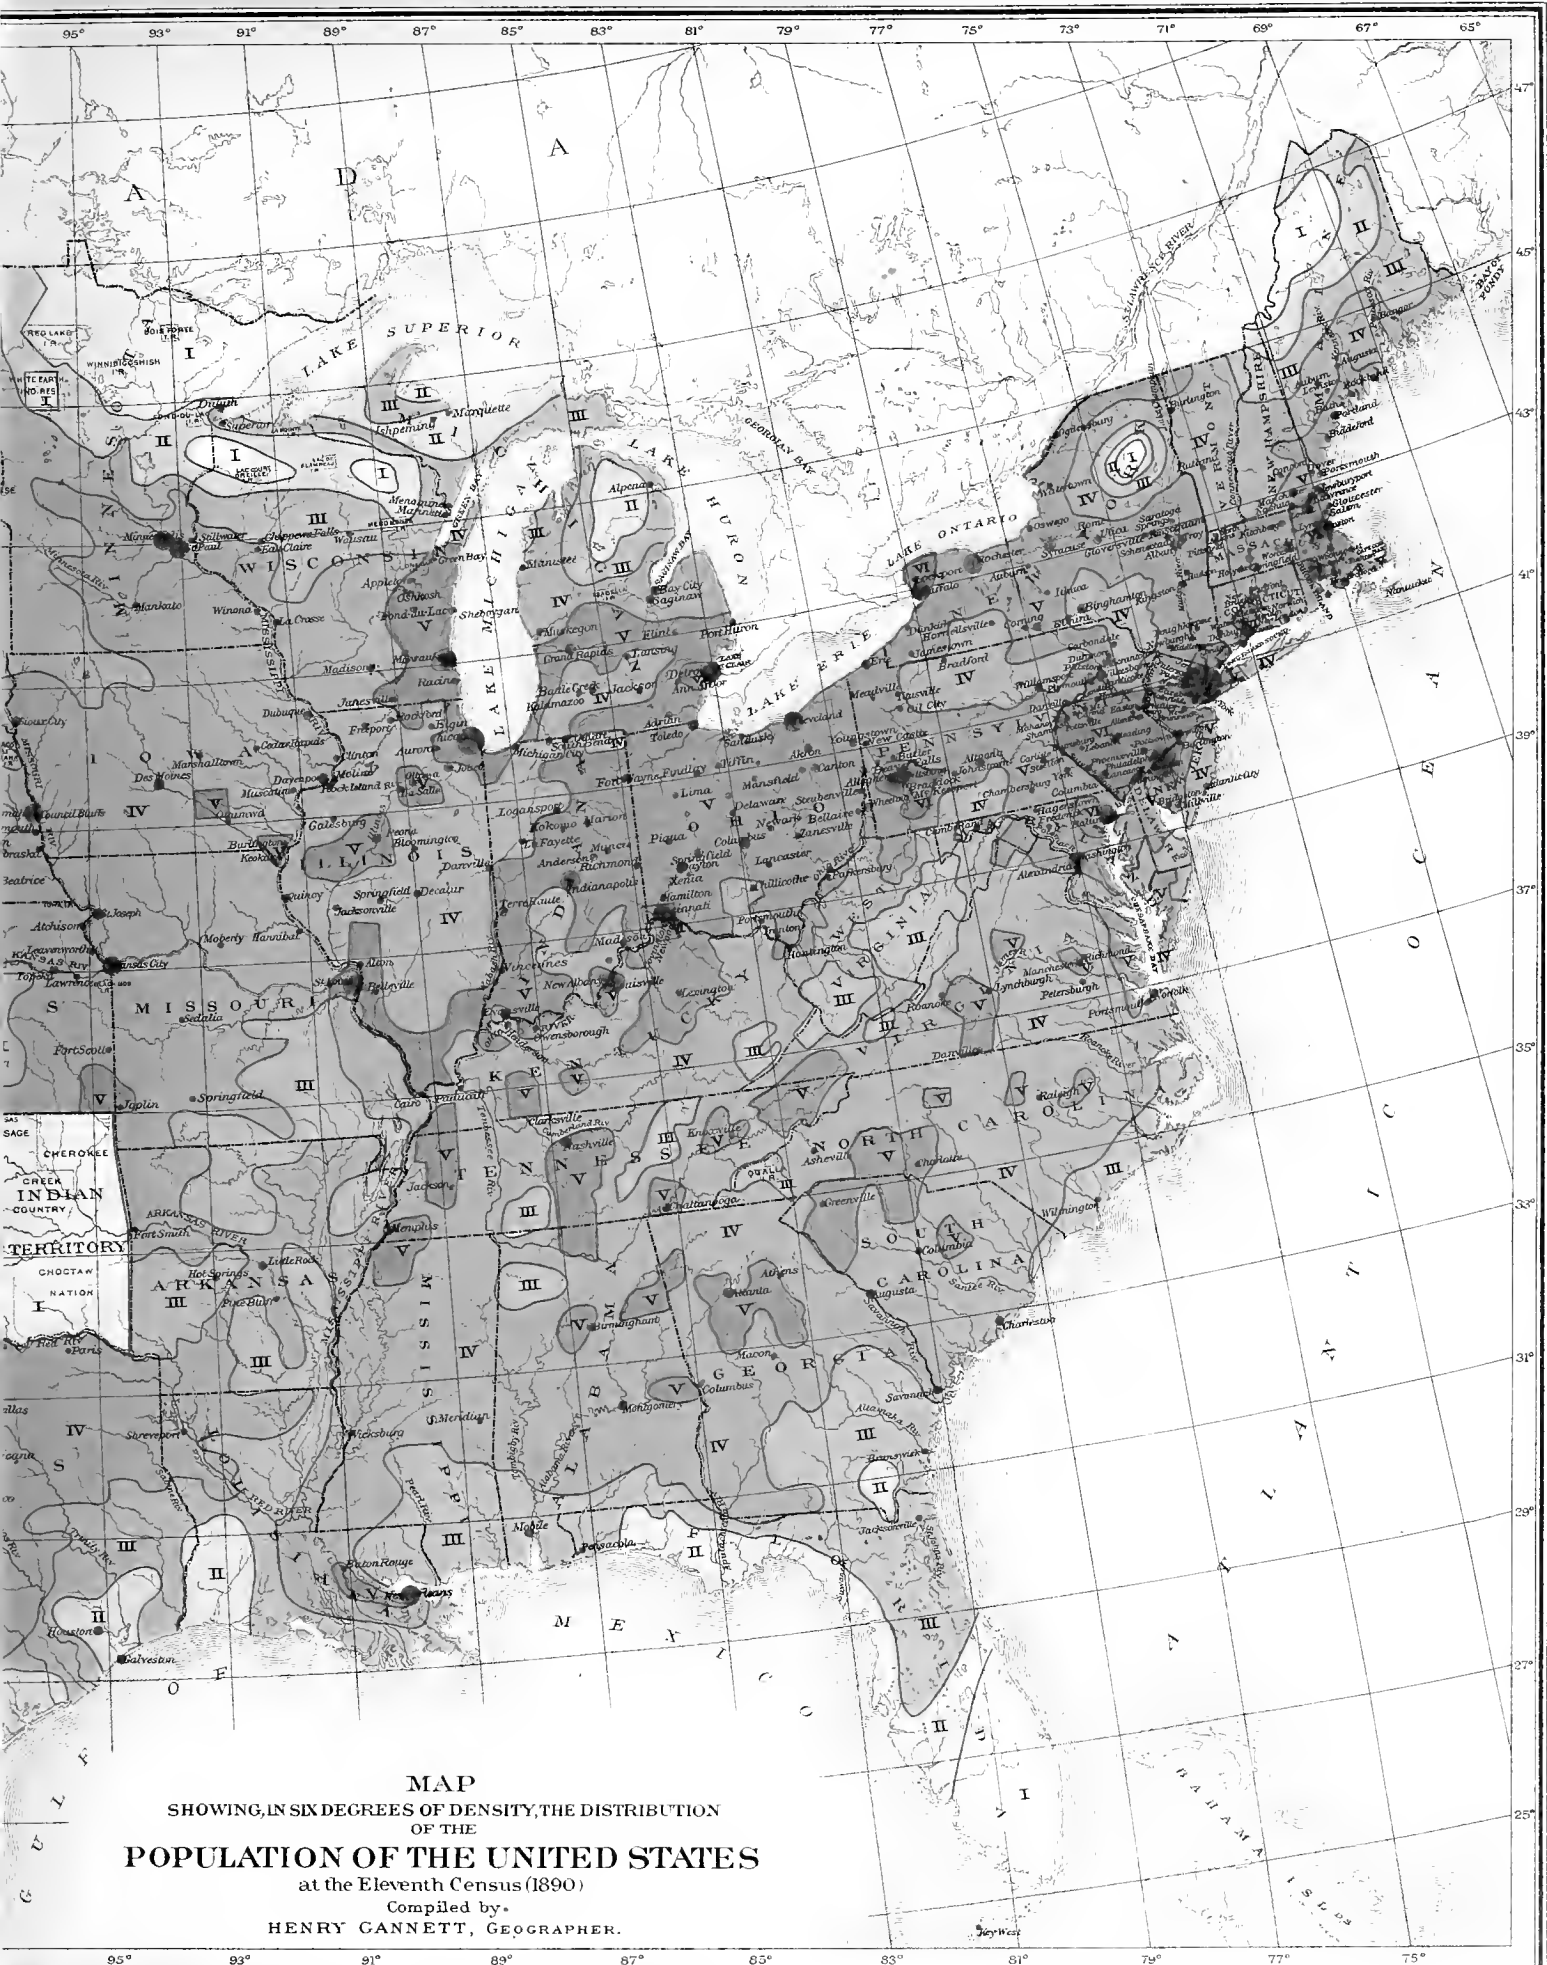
95° 93° 91° 89° 87° 85° 83° 81° 79° 77° 75° 73° 71° 69° 67° 65°

47° 45° 43° 41° 39° 37° 35° 33° 31° 29° 27° 25°

A D A

LAKE SUPERIOR

LAKE MICHIGAN

LAKE HURON

GEORGIAN BAY

LAKE ONTARIO

LAKE ERIE

ST. LAWRENCE RIVER

BAY OF FUNDY

RED LAKE I.R.

BOIS FORTE I.R.

WINNIBIGOSHISH I.R.

WHITE EARTH I.R.

Duluth Superior Marquette Ishpeming Menominee Marinette Green Bay Appleton Oshkosh Fond du Lac Sheboygan Milwaukee Racine Madison Janesville Rockford Elgin Chicago Aurora Joliet Dubuque Freeport Clinton Moline Rock Island Davenport Muscatine Cedar Rapids Marshalltown Des Moines Council Bluffs Ottumwa Burlington Keokuk Galesburg Peoria Bloomington Quincy Springfield Decatur Jacksonville Danville Stillwater St. Paul Minneapolis Mankato Winona La Crosse Eau Claire Chippewa Falls Wausau

Alpena Bay City Saginaw Manistee Muskegon Grand Rapids Lansing Flint Port Huron Detroit Ann Arbor Jackson Battle Creek Kalamazoo Adrian Toledo South Bend Michigan City Fort Wayne Findlay Tiffin Sandusky Cleveland Akron Canton Mansfield Youngstown New Castle Lima Delaware Columbus Piqua Springfield Dayton Xenia Hamilton Cincinnati Chillicothe Lancaster Zanesville Newark Bellaire Steubenville Wheeling Parkersburg Portsmouth Ironton Huntington Logansport Kokomo Marion Lafayette Muncie Anderson Richmond Indianapolis Terre Haute Vincennes Madison New Albany Louisville Lexington Evansville Henderson Owensborough Paducah Cairo

Erie Meadville Titusville Oil City Bradford Jamestown Dunkirk Buffalo Lockport Rochester Hornellsville Corning Elmira Ithaca Auburn Syracuse Oswego Rome Utica Watertown Ogdensburg Gloversville Saratoga Springs Schenectady Albany Troy Binghamton Kingston Newburgh Carbondale Scranton Wilkesbarre Pittston Williamsport Danville Pottsville Shamokin Allentown Reading Lebanon Harrisburg Lancaster Philadelphia York Columbia Chambersburg Hagerstown Frederick Baltimore Washington Alexandria Cumberland Altoona Johnstown Pittsburgh Allegheny Butler Braddock McKeesport Beaver Falls Trenton Camden Atlantic City Millville Wilmington

Burlington Rutland Concord Dover Portsmouth Newburyport Lawrence Haverhill Gloucester Salem Boston Lynn Lowell Worcester Springfield Holyoke Providence Hartford New Haven Bridgeport Nantucket Portland Biddeford Auburn Lewiston Bath Augusta Rockland Bangor

Richmond Manchester Petersburg Lynchburg Roanoke Norfolk Portsmouth Danville Raleigh Charlotte Asheville Wilmington Knoxville Chattanooga Nashville Clarksville Jackson Memphis Greenville Columbia Charleston Augusta Savannah Brunswick Jacksonville Athens Atlanta Macon Columbus Birmingham Montgomery Mobile Pensacola Meridian Vicksburg Shreveport Baton Rouge New Orleans Houston Galveston Paris Fort Smith Little Rock Hot Springs Pine Bluff Joplin Springfield Fort Scott Sedalia Moberly Hannibal St. Louis Alton Belleville Kansas City St. Joseph Atchison Leavenworth Lawrence Topeka Beatrice Sioux City Key West

KANSAS RIV. ARKANSAS RIVER RED RIVER OHIO RIVER

MINNESOTA WISCONSIN IOWA ILLINOIS INDIANA OHIO MICHIGAN PENNSYLVANIA NEW YORK VERMONT NEW HAMPSHIRE MAINE MASSACHUSETTS CONNECTICUT NEW JERSEY DELAWARE MARYLAND WEST VIRGINIA VIRGINIA KENTUCKY MISSOURI KANSAS NEBRASKA TENNESSEE NORTH CAROLINA SOUTH CAROLINA GEORGIA ALABAMA MISSISSIPPI ARKANSAS LOUISIANA TEXAS FLORIDA

OSAGE CHEROKEE CREEK INDIAN COUNTRY TERRITORY CHOCTAW NATION

I II III IV V VI

ATLANTIC OCEAN

GULF OF MEXICO

BAHAMA ISLDS

MAP
SHOWING, IN SIX DEGREES OF DENSITY, THE DISTRIBUTION OF THE
POPULATION OF THE UNITED STATES
at the Eleventh Census (1890)
Compiled by.
HENRY GANNETT, GEOGRAPHER.